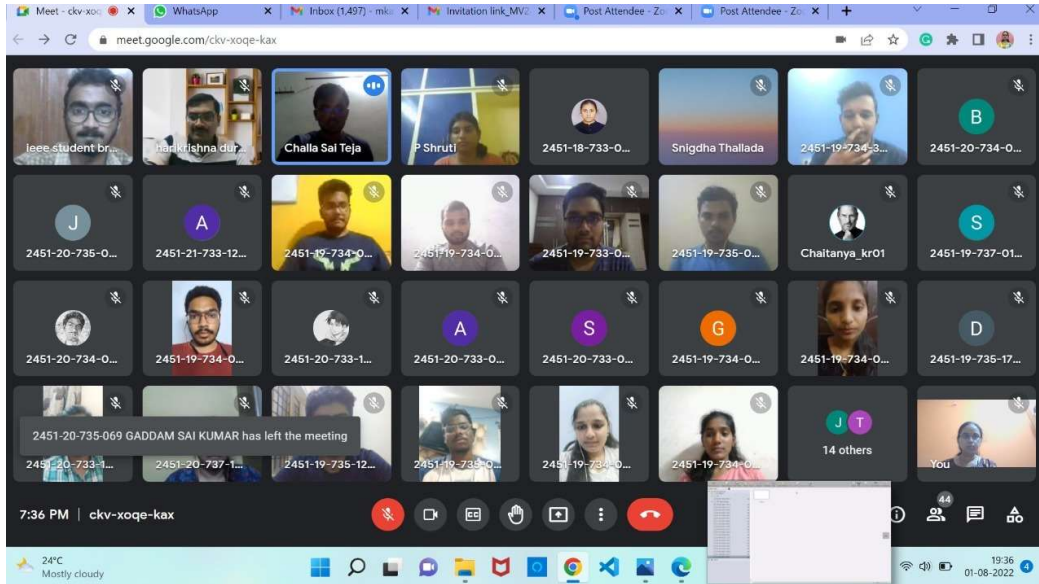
Meet - ckv-xoq | WhatsApp | Inbox (1,497) - mk | Invitation link_MV2 | Post Attendee - Zo | Post Attendee - Zo | +

meet.google.com/ckv-xoqe-kax

ieee student br... | harikrishna dur... | Challa Sai Teja | P Shruti | 2451-18-733-0... | Snigdha Thallada | 2451-19-734-3... | B 2451-20-734-0...

J 2451-20-735-0... | A 2451-21-733-12... | 2451-19-734-0... | 2451-19-734-0... | 2451-19-733-0... | 2451-19-735-0... | Chaitanya_kr01 | S 2451-19-737-01...

2451-20-734-0... | 2451-19-734-0... | 2451-20-733-1... | A 2451-20-733-0... | S 2451-20-733-0... | G 2451-19-734-0... | 2451-19-734-0... | D 2451-19-735-17...

2451-20-735-069 GADDAM SAI KUMAR has left the meeting

2451-20-733-1... | 2451-20-737-1... | 2451-19-735-12... | 2451-19-735-0... | 2451-19-734-0... | 2451-19-734-0... | J T 14 others | You

7:36 PM | ckv-xoqe-kax

44

24°C
Mostly cloudy

19:36
01-08-2022